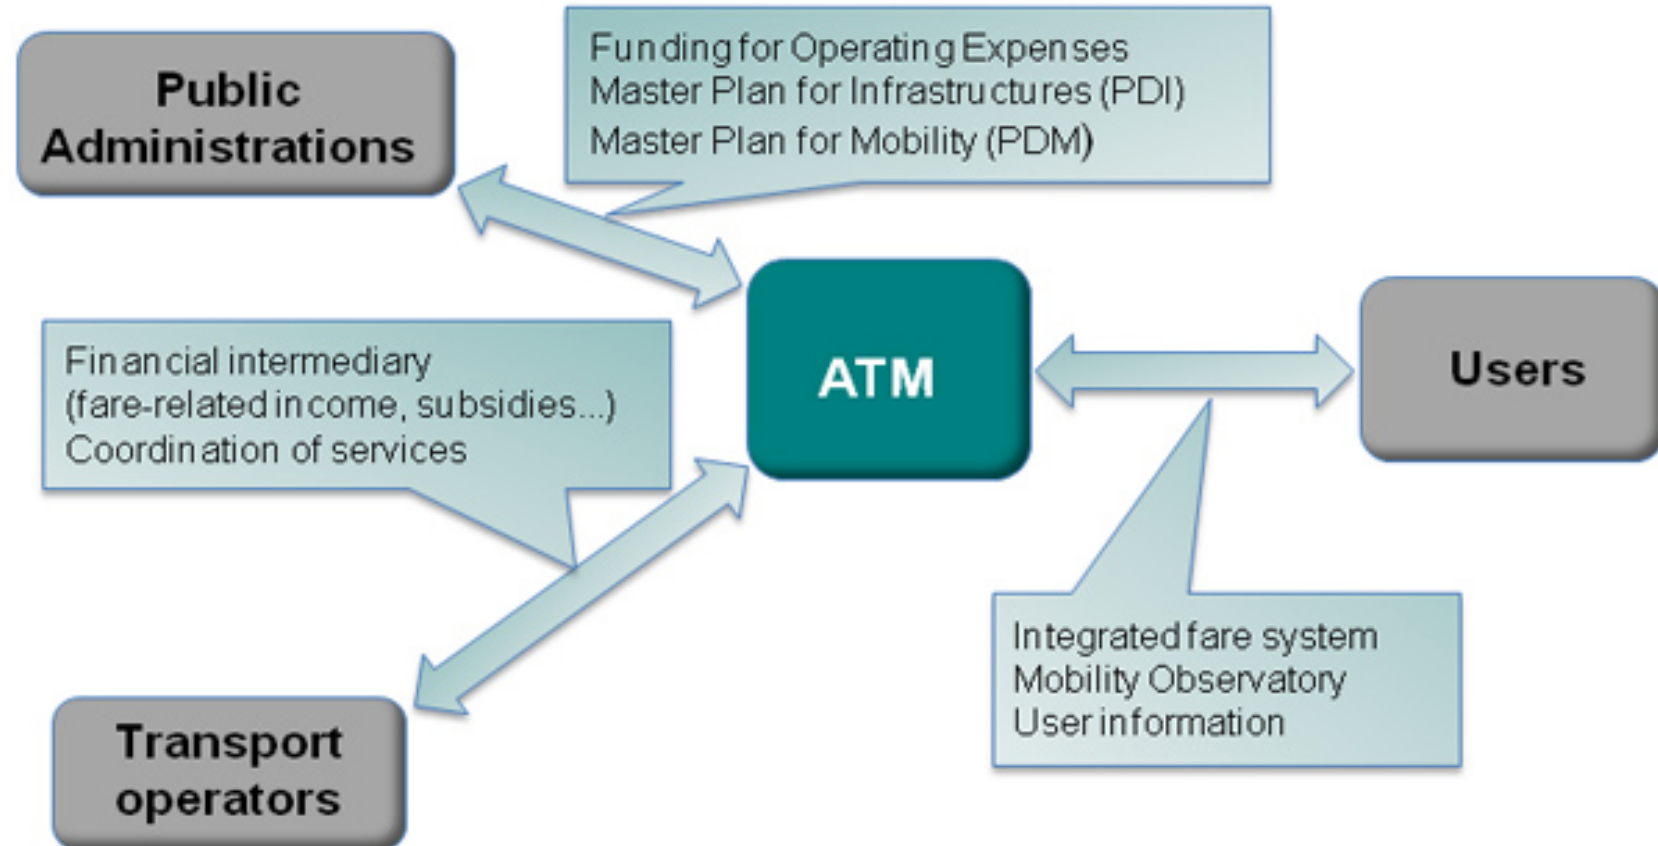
Public Administrations

Funding for Operating Expenses
Master Plan for Infrastructures (PDI)
Master Plan for Mobility (PDM)

Financial intermediary
(fare-related income, subsidies...)
Coordination of services

ATM

Users

Integrated fare system
Mobility Observatory
User information

Transport operators